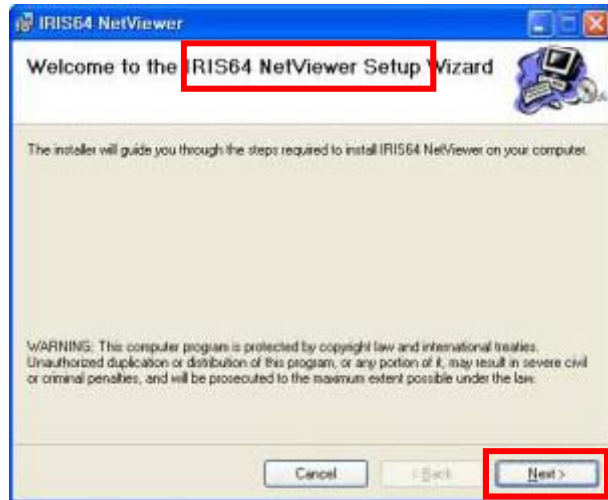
IRIS64 NetViewer

Welcome to the IRIS64 NetViewer Setup Wizard

The installer will guide you through the steps required to install IRIS64 NetViewer on your computer.

WARNING: This computer program is protected by copyright law and international treaties. Unauthorized duplication or distribution of this program, or any portion of it, may result in severe civil or criminal penalties, and will be prosecuted to the maximum extent possible under the law.

Cancel

< Back

Next >